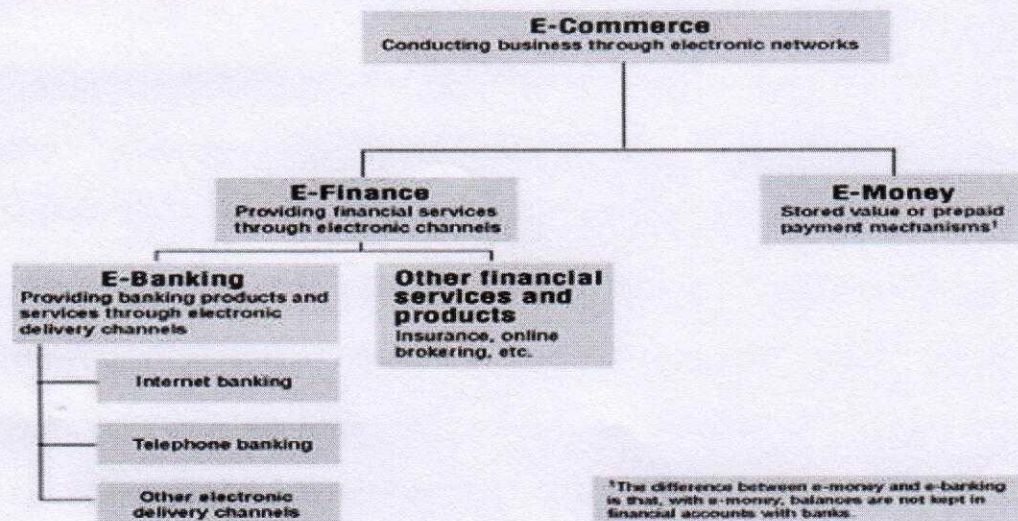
E-Commerce
Conducting business through electronic networks

E-Finance
Providing financial services through electronic channels

E-Money
Stored value or prepaid payment mechanisms$^1$

E-Banking
Providing banking products and services through electronic delivery channels

Other financial services and products
Insurance, online brokering, etc.

Internet banking

Telephone banking

Other electronic delivery channels

$^1$The difference between e-money and e-banking is that, with e-money, balances are not kept in financial accounts with banks.